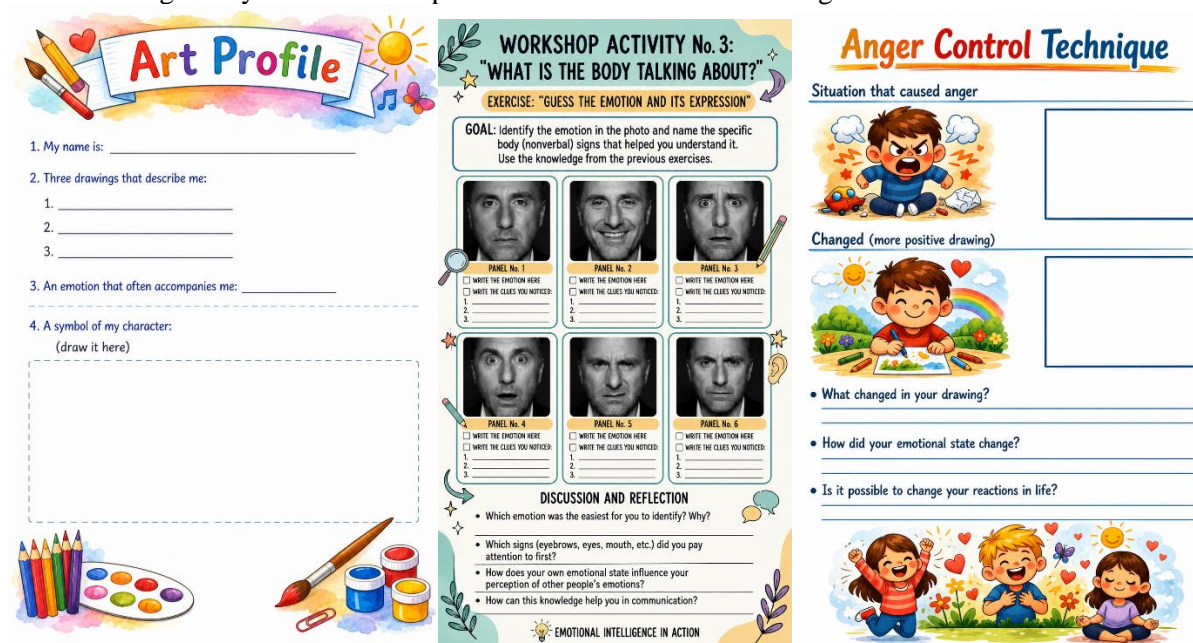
Art Profile

1. My name is: ______________________________

2. Three drawings that describe me:

1. ____________________
2. ____________________
3. ____________________

3. An emotion that often accompanies me: __________

4. A symbol of my character:
(draw it here)

WORKSHOP ACTIVITY No. 3:
"WHAT IS THE BODY TALKING ABOUT?"

EXERCISE: "GUESS THE EMOTION AND ITS EXPRESSION"

GOAL: Identify the emotion in the photo and name the specific body (nonverbal) signs that helped you understand it. Use the knowledge from the previous exercises.

PANEL No. 1
WRITE THE EMOTION HERE
WRITE THE CLUES YOU NOTICED:
1.
2.
3.

PANEL No. 2
WRITE THE EMOTION HERE
WRITE THE CLUES YOU NOTICED:
1.
2.
3.

PANEL No. 3
WRITE THE EMOTION HERE
WRITE THE CLUES YOU NOTICED:
1.
2.
3.

PANEL No. 4
WRITE THE EMOTION HERE
WRITE THE CLUES YOU NOTICED:
1.
2.
3.

PANEL No. 5
WRITE THE EMOTION HERE
WRITE THE CLUES YOU NOTICED:
1.
2.
3.

PANEL No. 6
WRITE THE EMOTION HERE
WRITE THE CLUES YOU NOTICED:
1.
2.
3.

DISCUSSION AND REFLECTION
• Which emotion was the easiest for you to identify? Why?
• Which signs (eyebrows, eyes, mouth, etc.) did you pay attention to first?
• How does your own emotional state influence your perception of other people's emotions?
• How can this knowledge help you in communication?

EMOTIONAL INTELLIGENCE IN ACTION

Anger Control Technique

Situation that caused anger

Changed (more positive drawing)

• What changed in your drawing?
• How did your emotional state change?
• Is it possible to change your reactions in life?